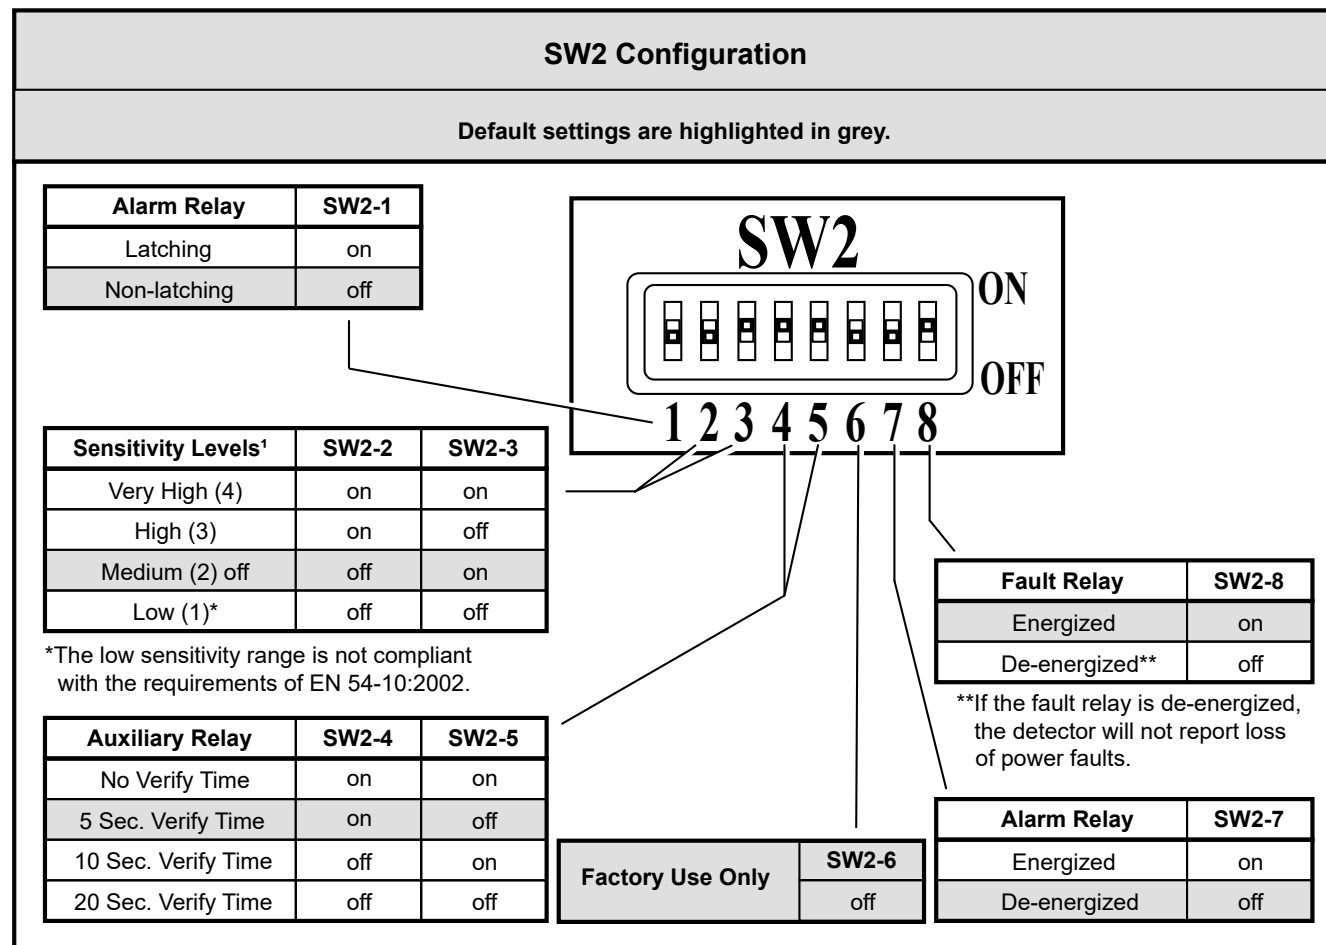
SW2 Configuration

Default settings are highlighted in grey.

| Alarm Relay | SW2-1 |
|---|---|
| Latching | on |
| Non-latching | off |

SW2

ON

OFF

1 2 3 4 5 6 7 8

| Sensitivity Levels¹ | SW2-2 | SW2-3 |
|---|---|---|
| Very High (4) | on | on |
| High (3) | on | off |
| Medium (2) off | off | on |
| Low (1)* | off | off |

*The low sensitivity range is not compliant with the requirements of EN 54-10:2002.

| Fault Relay | SW2-8 |
|---|---|
| Energized | on |
| De-energized** | off |

**If the fault relay is de-energized, the detector will not report loss of power faults.

| Auxiliary Relay | SW2-4 | SW2-5 |
|---|---|---|
| No Verify Time | on | on |
| 5 Sec. Verify Time | on | off |
| 10 Sec. Verify Time | off | on |
| 20 Sec. Verify Time | off | off |

| Factory Use Only | SW2-6 |
|---|---|
| | off |

| Alarm Relay | SW2-7 |
|---|---|
| Energized | on |
| De-energized | off |